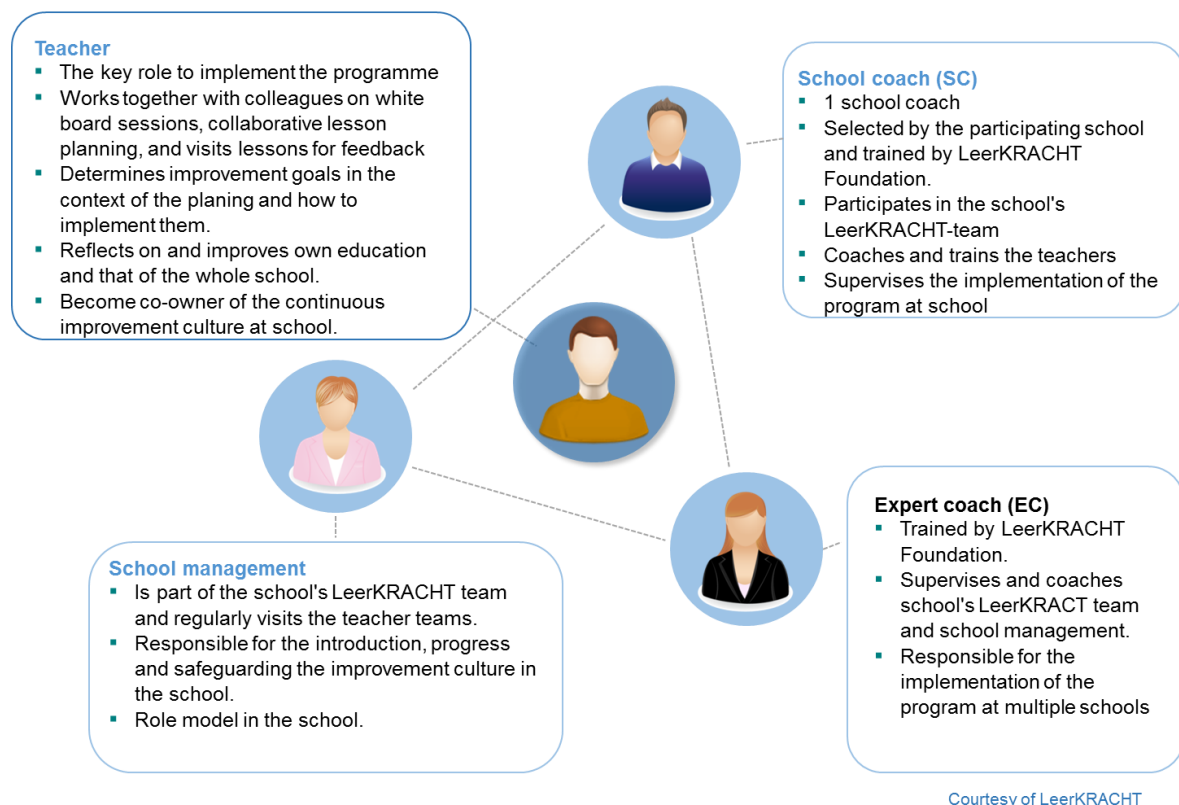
Teacher
- The key role to implement the programme
- Works together with colleagues on white board sessions, collaborative lesson planning, and visits lessons for feedback
- Determines improvement goals in the context of the planing and how to implement them.
- Reflects on and improves own education and that of the whole school.
- Become co-owner of the continuous improvement culture at school.

School coach (SC)
- 1 school coach
- Selected by the participating school and trained by LeerKRACHT Foundation.
- Participates in the school's LeerKRACHT-team
- Coaches and trains the teachers
- Supervises the implementation of the program at school

School management
- Is part of the school's LeerKRACHT team and regularly visits the teacher teams.
- Responsible for the introduction, progress and safeguarding the improvement culture in the school.
- Role model in the school.

Expert coach (EC)
- Trained by LeerKRACHT Foundation.
- Supervises and coaches school's LeerKRACT team and school management.
- Responsible for the implementation of the program at multiple schools

Courtesy of LeerKRACHT